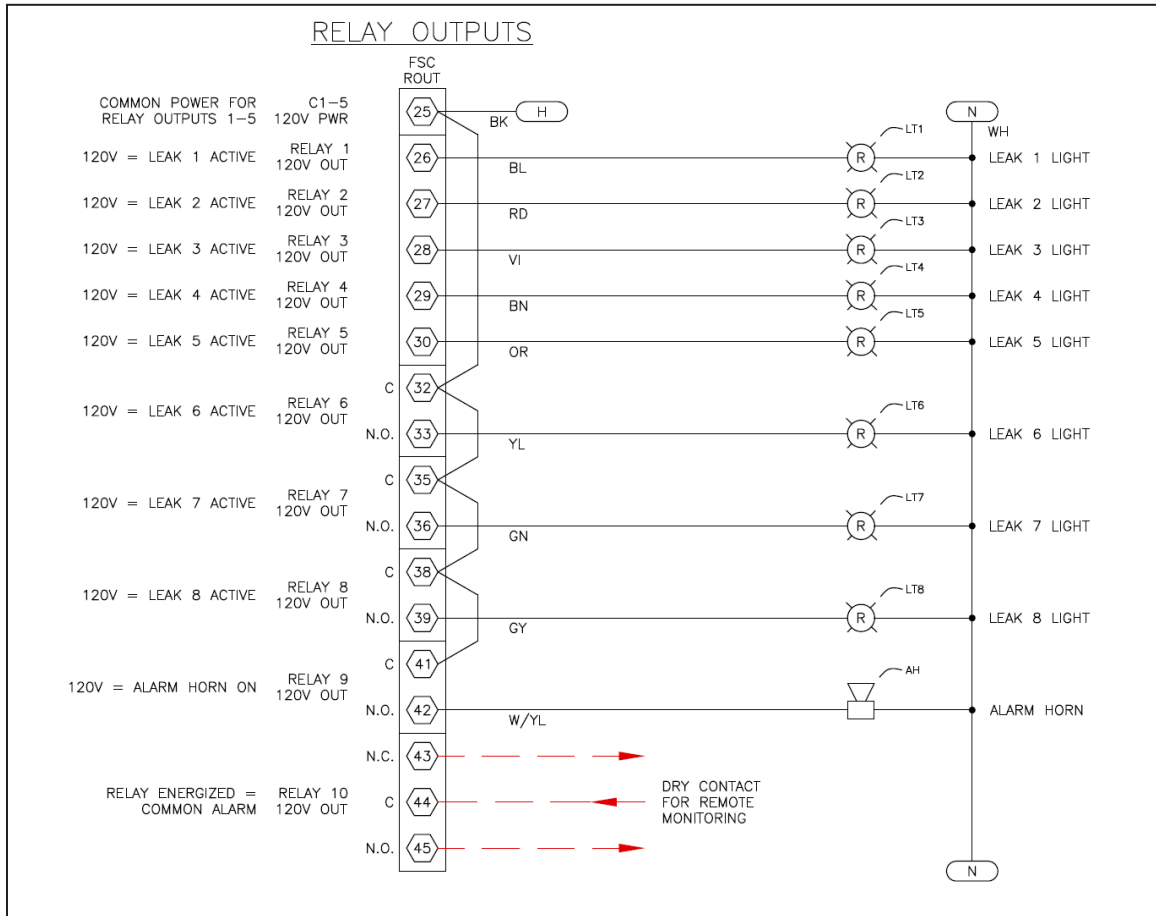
RELAY OUTPUTS

FSC
ROUT

COMMON POWER FOR RELAY OUTPUTS 1–5
C1–5
120V PWR
25
BK
H
N
WH

120V = LEAK 1 ACTIVE
RELAY 1
120V OUT
26
BL
LT1
R
LEAK 1 LIGHT

120V = LEAK 2 ACTIVE
RELAY 2
120V OUT
27
RD
LT2
R
LEAK 2 LIGHT

120V = LEAK 3 ACTIVE
RELAY 3
120V OUT
28
VI
LT3
R
LEAK 3 LIGHT

120V = LEAK 4 ACTIVE
RELAY 4
120V OUT
29
BN
LT4
R
LEAK 4 LIGHT

120V = LEAK 5 ACTIVE
RELAY 5
120V OUT
30
OR
LT5
R
LEAK 5 LIGHT

C
32
120V = LEAK 6 ACTIVE
RELAY 6
120V OUT
N.O.
33
YL
LT6
R
LEAK 6 LIGHT

C
35
120V = LEAK 7 ACTIVE
RELAY 7
120V OUT
N.O.
36
GN
LT7
R
LEAK 7 LIGHT

C
38
120V = LEAK 8 ACTIVE
RELAY 8
120V OUT
N.O.
39
GY
LT8
R
LEAK 8 LIGHT

C
41
120V = ALARM HORN ON
RELAY 9
120V OUT
N.O.
42
W/YL
AH
ALARM HORN

N.C.
43
RELAY ENERGIZED = COMMON ALARM
RELAY 10
120V OUT
C
44
DRY CONTACT FOR REMOTE MONITORING
N.O.
45
N